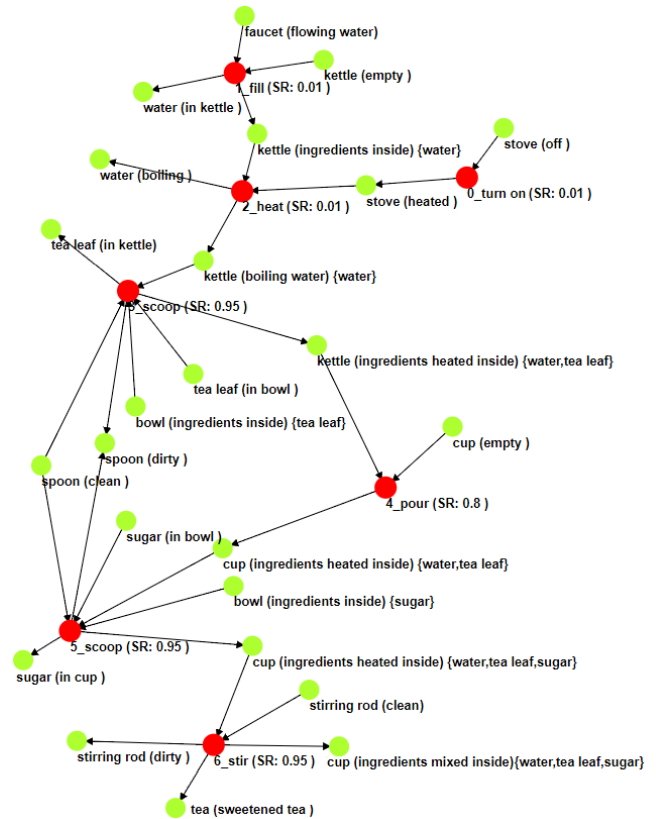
faucet (flowing water)
kettle (empty )
1_fill (SR: 0.01 )
water (in kettle )
kettle (ingredients inside) {water}
stove (off )
water (boiling )
stove (heated )
0_turn on (SR: 0.01 )
2_heat (SR: 0.01 )
tea leaf (in kettle)
kettle (boiling water) {water}
3_scoop (SR: 0.95 )
kettle (ingredients heated inside) {water,tea leaf}
tea leaf (in bowl )
bowl (ingredients inside) {tea leaf}
cup (empty )
spoon (dirty )
spoon (clean )
4_pour (SR: 0.8 )
sugar (in bowl )
cup (ingredients heated inside) {water,tea leaf}
bowl (ingredients inside) {sugar}
5_scoop (SR: 0.95 )
sugar (in cup )
cup (ingredients heated inside) {water,tea leaf,sugar}
stirring rod (clean)
stirring rod (dirty )
6_stir (SR: 0.95 )
cup (ingredients mixed inside){water,tea leaf,sugar}
tea (sweetened tea )